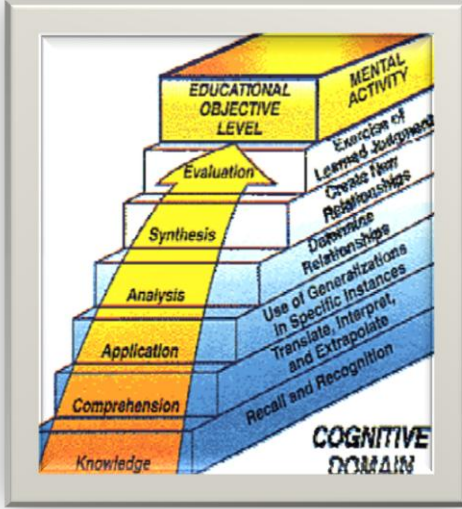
EDUCATIONAL OBJECTIVE LEVEL

MENTAL ACTIVITY

Evaluation

Exercise of Learned Judgment

Synthesis

Create New Relationships

Analysis

Determine Relationships

Application

Use of Generalizations in Specific Instances

Comprehension

Translate, Interpret, and Extrapolate

Knowledge

Recall and Recognition

COGNITIVE DOMAIN